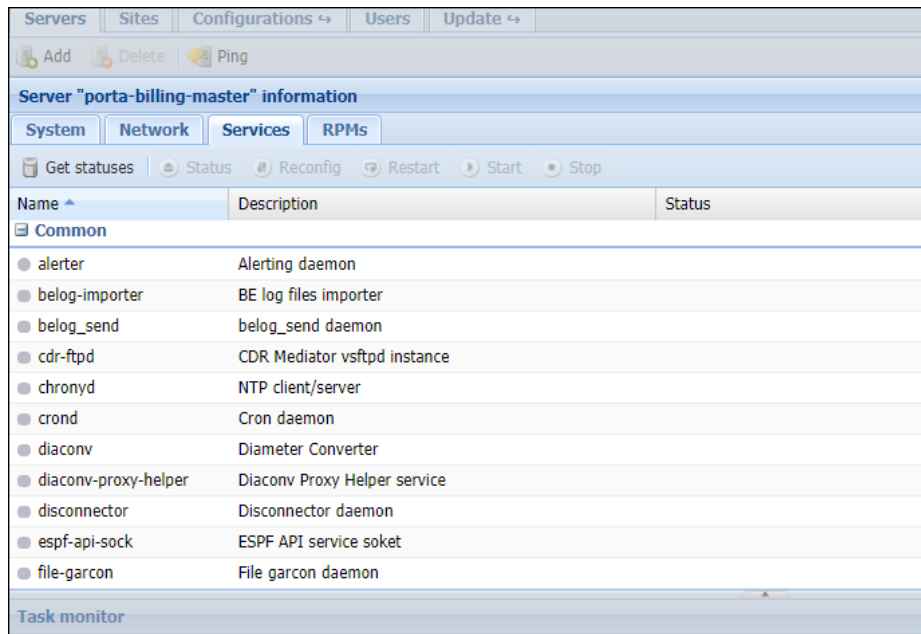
Servers | Sites | Configurations ↪ | Users | Update ↪

Add | Delete | Ping

Server "porta-billing-master" information

System | Network | Services | RPMs

Get statuses | Status | Reconfig | Restart | Start | Stop

| Name ▲ | Description | Status |
|---|---|---|
| ⊟ Common | | |
| alerter | Alerting daemon | |
| belog-importer | BE log files importer | |
| belog_send | belog_send daemon | |
| cdr-ftpd | CDR Mediator vsftpd instance | |
| chronyd | NTP client/server | |
| crond | Cron daemon | |
| diaconv | Diameter Converter | |
| diaconv-proxy-helper | Diaconv Proxy Helper service | |
| disconnector | Disconnector daemon | |
| espf-api-sock | ESPF API service soket | |
| file-garcon | File garcon daemon | |

Task monitor